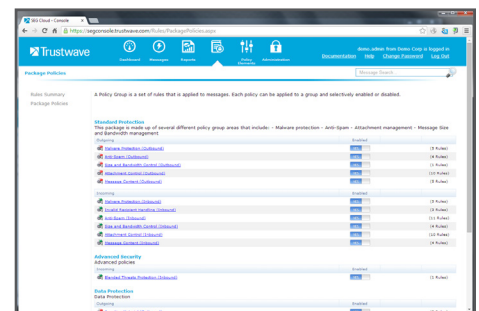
SEG Cloud - Console

https://segconsole.trustwave.com/Rules/PackagePolicies.aspx

Trustwave

Dashboard Messages Reports Policy Elements Administration

demo_admin from Demo Corp is logged in
Documentation Help Change Password Log Out

Package Policies

Message Search

Rules Summary
Package Policies

A Policy Group is a set of rules that is applied to messages. Each policy can be applied to a group and selectively enabled or disabled.

Standard Protection
This package is made up of several different policy group areas that include: - Malware protection - Anti-Spam - Attachment management - Message Size and Bandwidth management

| Outgoing | Enabled | |
|---|---|---|
| Malware Protection (Outbound) | | (5 Rules) |
| Anti-Spam (Outbound) | | (4 Rules) |
| Size and Bandwidth Control (Outbound) | | (4 Rules) |
| Attachment Control (Outbound) | | (10 Rules) |
| Message Content (Outbound) | | (5 Rules) |

| Incoming | Enabled | |
|---|---|---|
| Malware Protection (Inbound) | | (5 Rules) |
| Invalid Recipient Handling (Inbound) | | (4 Rules) |
| Anti-Spam (Inbound) | | (11 Rules) |
| Size and Bandwidth Control (Inbound) | | (4 Rules) |
| Attachment Control (Inbound) | | (10 Rules) |
| Message Content (Inbound) | | (5 Rules) |

Advanced Security
Advanced policies

| Incoming | Enabled | |
|---|---|---|
| Blended Threats Protection (Inbound) | | (5 Rules) |

Data Protection
Data Protection

| Outgoing | Enabled |
|---|---|